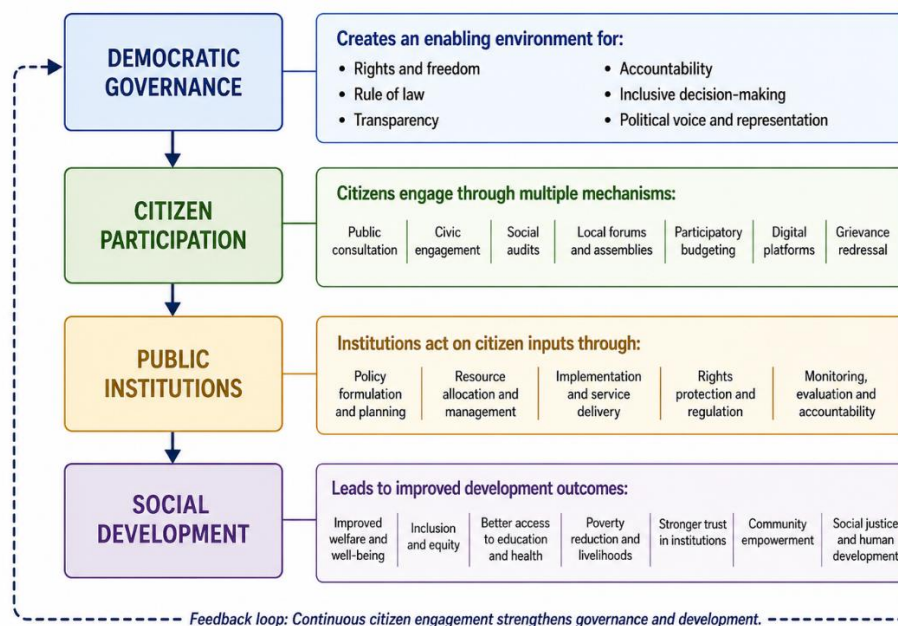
DEMOCRATIC GOVERNANCE

Creates an enabling environment for:
• Rights and freedom
• Rule of law
• Transparency
• Accountability
• Inclusive decision-making
• Political voice and representation

CITIZEN PARTICIPATION

Citizens engage through multiple mechanisms:

| Public consultation | Civic engagement | Social audits | Local forums and assemblies | Participatory budgeting | Digital platforms | Grievance redressal |
|---|---|---|---|---|---|---|

PUBLIC INSTITUTIONS

Institutions act on citizen inputs through:

| Policy formulation and planning | Resource allocation and management | Implementation and service delivery | Rights protection and regulation | Monitoring, evaluation and accountability |
|---|---|---|---|---|

SOCIAL DEVELOPMENT

Leads to improved development outcomes:

| Improved welfare and well-being | Inclusion and equity | Better access to education and health | Poverty reduction and livelihoods | Stronger trust in institutions | Community empowerment | Social justice and human development |
|---|---|---|---|---|---|---|

Feedback loop: Continuous citizen engagement strengthens governance and development.